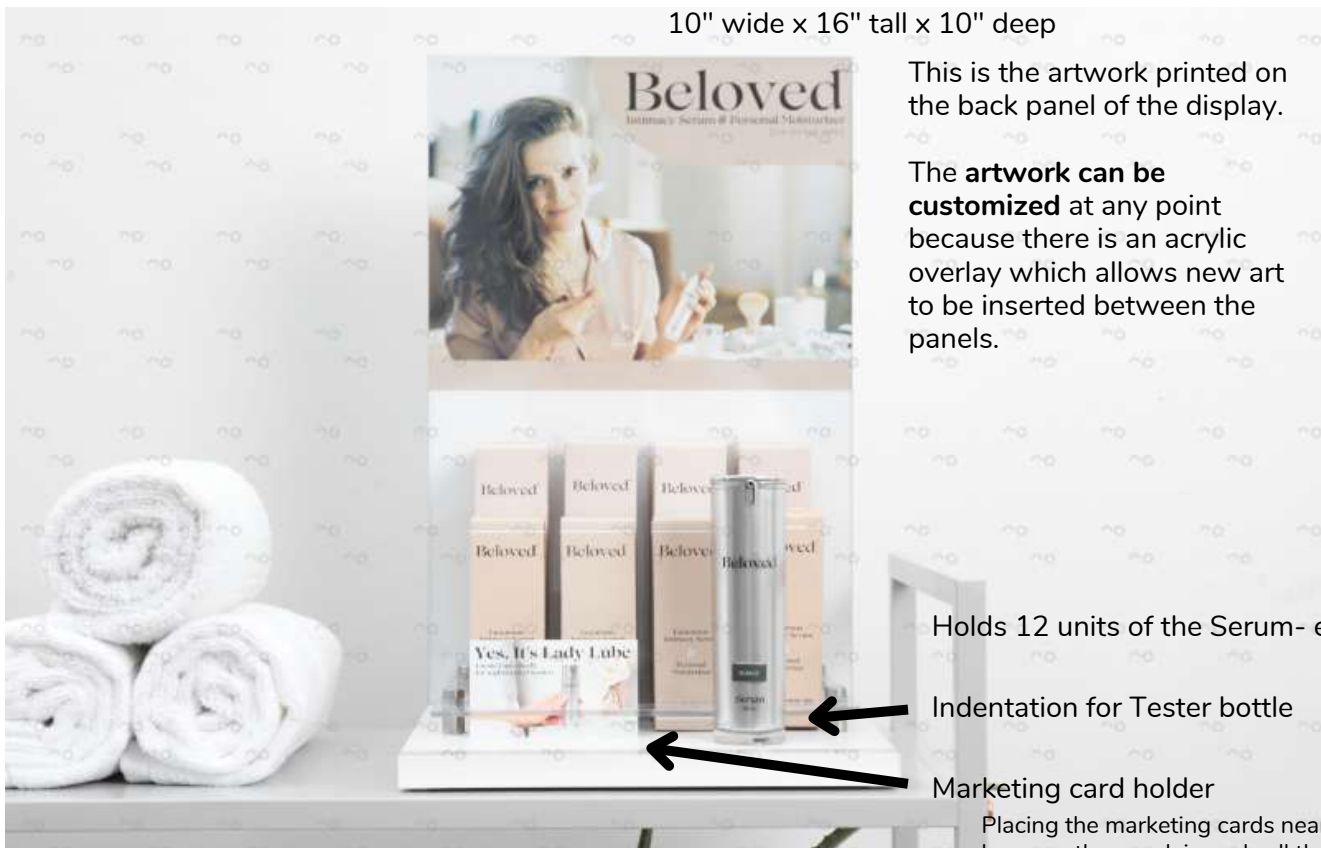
10" wide x 16" tall x 10" deep

This is the artwork printed on the back panel of the display.

The **artwork can be customized** at any point because there is an acrylic overlay which allows new art to be inserted between the panels.

Beloved

Intimacy Serum & Personal Moisturizer

Beloved

Beloved

Belove

Beloved

Beloved

Belove

Beloved

Beloved

Serum

Yes, It's Lady Lube

Holds 12 units of the Serum- e

Indentation for Tester bottle

Marketing card holder

Placing the marketing cards nea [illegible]